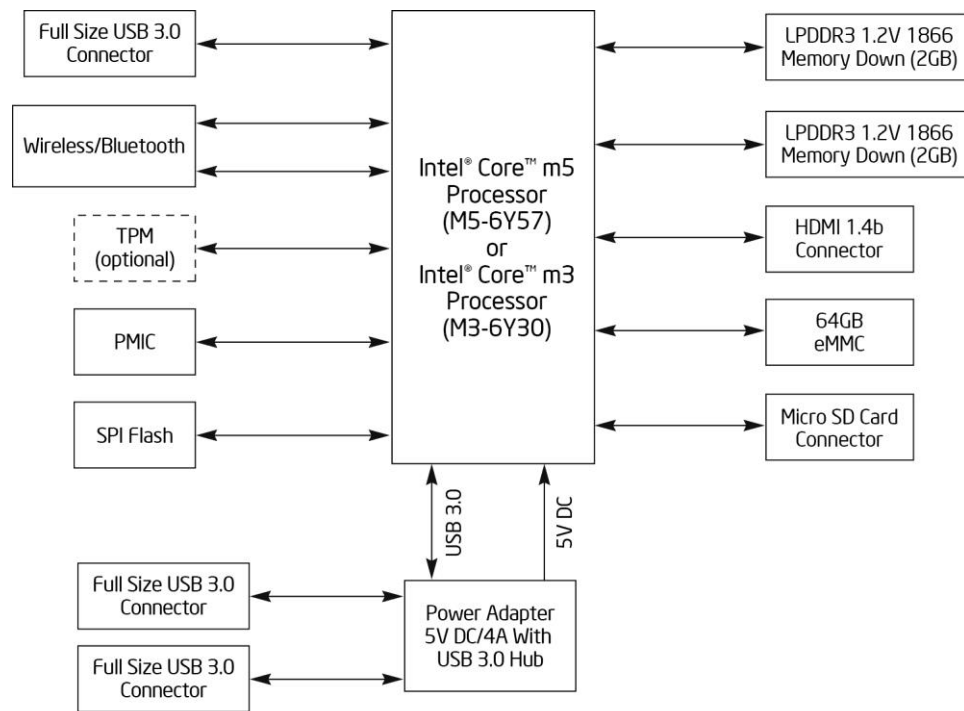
Full Size USB 3.0 Connector

Wireless/Bluetooth

TPM (optional)

PMIC

SPI Flash

Intel® Core™ m5 Processor (M5-6Y57) or Intel® Core™ m3 Processor (M3-6Y30)

LPDDR3 1.2V 1866 Memory Down (2GB)

LPDDR3 1.2V 1866 Memory Down (2GB)

HDMI 1.4b Connector

64GB eMMC

Micro SD Card Connector

USB 3.0

5V DC

Full Size USB 3.0 Connector

Full Size USB 3.0 Connector

Power Adapter 5V DC/4A With USB 3.0 Hub